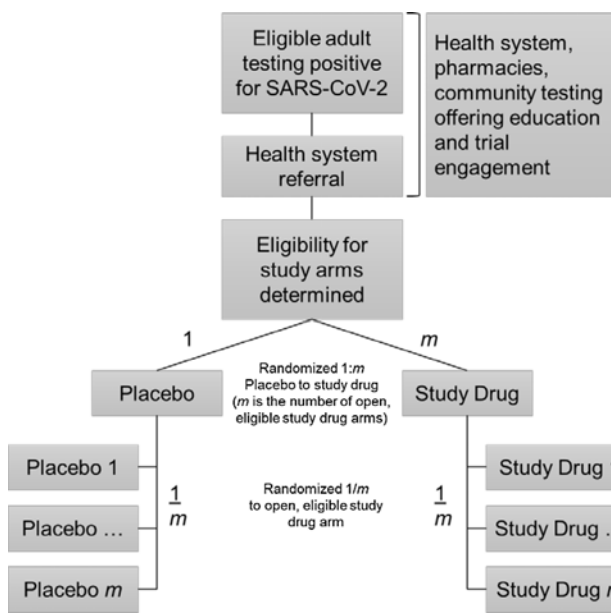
Eligible adult testing positive for SARS-CoV-2

Health system referral

Health system, pharmacies, community testing offering education and trial engagement

Eligibility for study arms determined

1

$m$

Randomized 1:$m$ Placebo to study drug ($m$ is the number of open, eligible study drug arms)

Placebo

Study Drug

Placebo 1

Placebo …

Placebo $m$

$\frac{1}{m}$

Randomized 1/$m$ to open, eligible study drug arm

$\frac{1}{m}$

Study Drug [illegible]

Study Drug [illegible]

Study Drug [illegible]